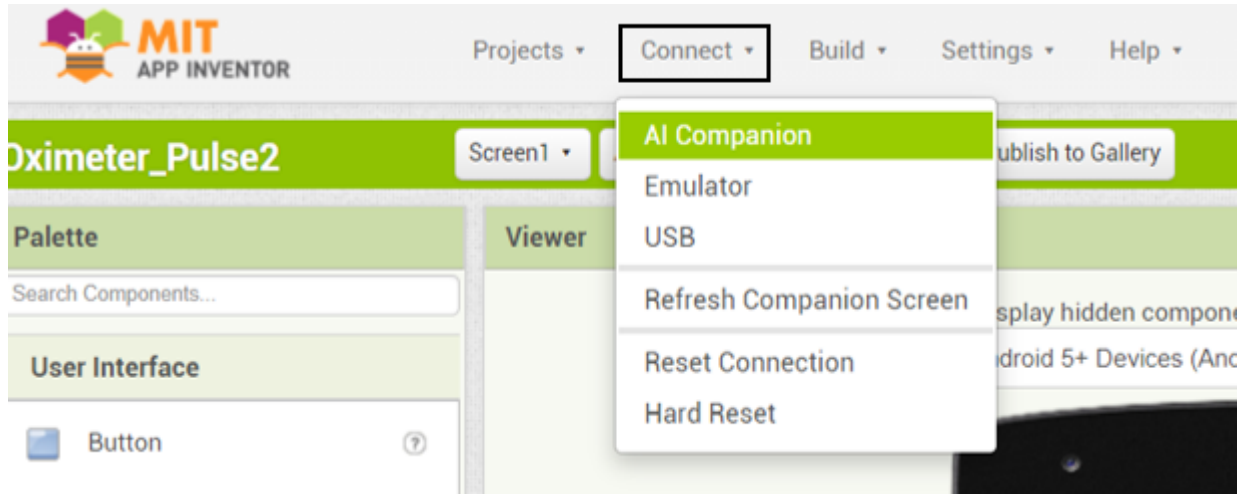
MIT
APP INVENTOR

Projects ▾ Connect ▾ Build ▾ Settings ▾ Help ▾

Oximeter_Pulse2

Screen1 ▾

ublish to Gallery

AI Companion
Emulator
USB
Refresh Companion Screen
Reset Connection
Hard Reset

Palette

Search Components...

User Interface

Button

Viewer

splay hidden compone

ndroid 5+ Devices (And